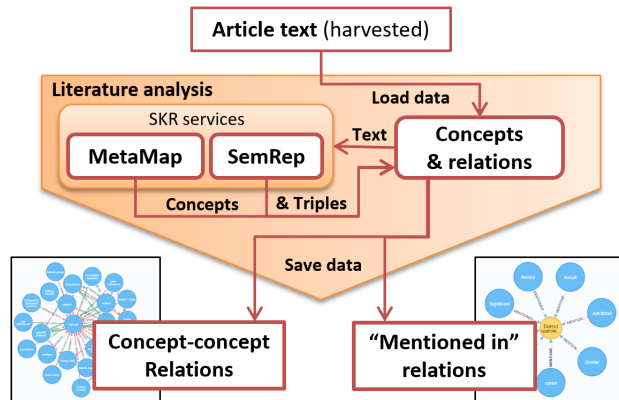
Article text (harvested)

Literature analysis

Load data

SKR services

Text

MetaMap

SemRep

Concepts & relations

Concepts

& Triples

Save data

Concept-concept Relations

"Mentioned in" relations

Scenery

Accrual

Significant

Junctional

Distinct positions

Gender

cohort

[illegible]